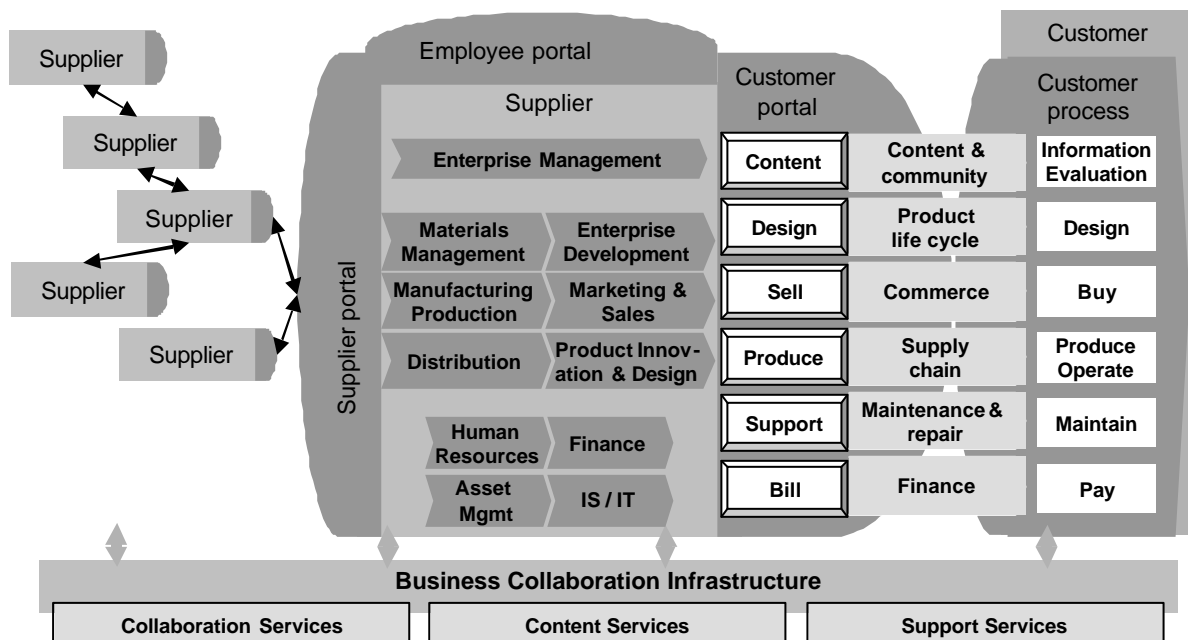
Supplier

Supplier

Supplier

Supplier

Supplier

Supplier portal

Employee portal

Supplier

Enterprise Management

Materials Management

Enterprise Development

Manufacturing Production

Marketing & Sales

Distribution

Product Innovation & Design

Human Resources

Finance

Asset Mgmt

IS / IT

Customer portal

Content

Content & community

Design

Product life cycle

Sell

Commerce

Produce

Supply chain

Support

Maintenance & repair

Bill

Finance

Customer

Customer process

Information Evaluation

Design

Buy

Produce Operate

Maintain

Pay

Business Collaboration Infrastructure

Collaboration Services

Content Services

Support Services